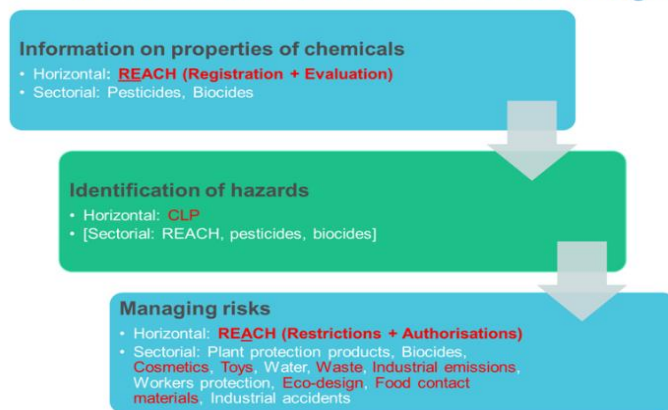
Information on properties of chemicals
• Horizontal: REACH (Registration + Evaluation)
• Sectorial: Pesticides, Biocides

Identification of hazards
• Horizontal: CLP
• [Sectorial: REACH, pesticides, biocides]

Managing risks
• Horizontal: REACH (Restrictions + Authorisations)
• Sectorial: Plant protection products, Biocides, Cosmetics, Toys, Water, Waste, Industrial emissions, Workers protection, Eco-design, Food contact materials, Industrial accidents